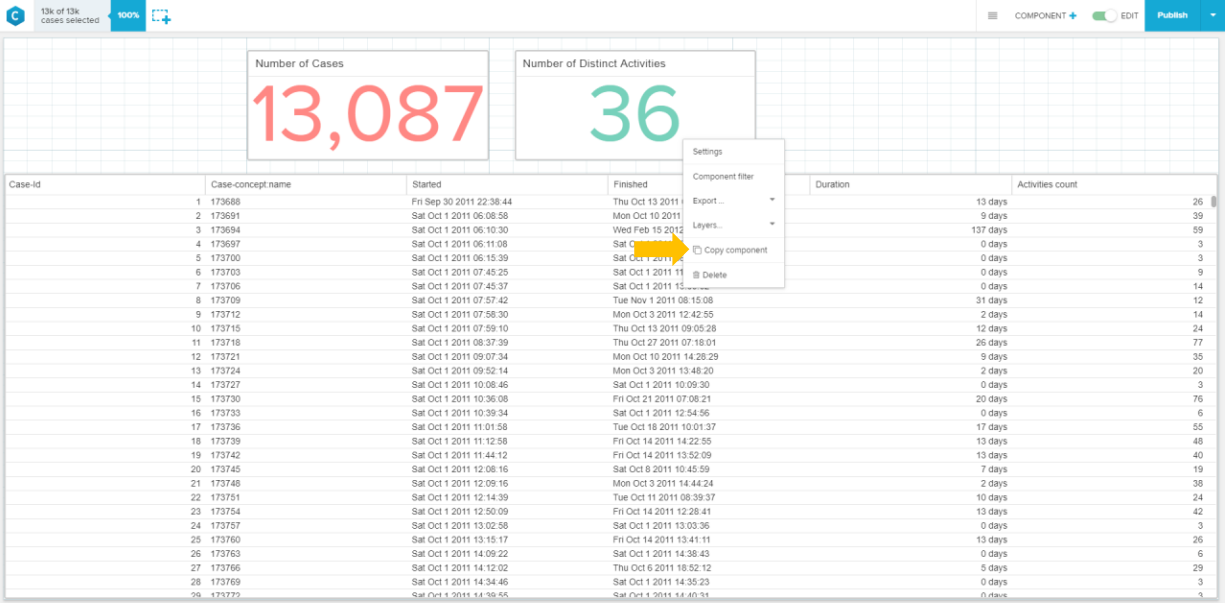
C 13k of 13k cases selected 100%

COMPONENT + EDIT Publish

Number of Cases
13,087

Number of Distinct Activities
36

Settings
Component filter
Export...
Layers...
Copy component
Delete

| Case-Id | Case-concept:name | Started | Finished | Duration | Activities count |
|---|---|---|---|---|---|
| 1 | 173688 | Fri Sep 30 2011 22:38:44 | Thu Oct 13 2011 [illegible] | 13 days | 26 |
| 2 | 173691 | Sat Oct 1 2011 06:08:58 | Mon Oct 10 2011 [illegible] | 9 days | 39 |
| 3 | 173694 | Sat Oct 1 2011 06:10:30 | Wed Feb 15 2012 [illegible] | 137 days | 59 |
| 4 | 173697 | Sat Oct 1 2011 06:11:08 | Sat O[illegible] | 0 days | 3 |
| 5 | 173700 | Sat Oct 1 2011 06:15:39 | Sat Oct 1 2011 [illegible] | 0 days | 3 |
| 6 | 173703 | Sat Oct 1 2011 07:45:25 | Sat Oct 1 2011 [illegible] | 0 days | 9 |
| 7 | 173706 | Sat Oct 1 2011 07:45:37 | Sat Oct 1 2011 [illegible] | 0 days | 14 |
| 8 | 173709 | Sat Oct 1 2011 07:57:42 | Tue Nov 1 2011 08:15:08 | 31 days | 12 |
| 9 | 173712 | Sat Oct 1 2011 07:58:30 | Mon Oct 3 2011 12:42:55 | 2 days | 14 |
| 10 | 173715 | Sat Oct 1 2011 07:59:10 | Thu Oct 13 2011 09:05:28 | 12 days | 24 |
| 11 | 173718 | Sat Oct 1 2011 08:37:39 | Thu Oct 27 2011 07:18:01 | 26 days | 77 |
| 12 | 173721 | Sat Oct 1 2011 09:07:34 | Mon Oct 10 2011 14:28:29 | 9 days | 35 |
| 13 | 173724 | Sat Oct 1 2011 09:52:14 | Mon Oct 3 2011 13:48:20 | 2 days | 20 |
| 14 | 173727 | Sat Oct 1 2011 10:08:46 | Sat Oct 1 2011 10:09:30 | 0 days | 3 |
| 15 | 173730 | Sat Oct 1 2011 10:36:08 | Fri Oct 21 2011 07:08:21 | 20 days | 76 |
| 16 | 173733 | Sat Oct 1 2011 10:39:34 | Sat Oct 1 2011 12:54:56 | 0 days | 6 |
| 17 | 173736 | Sat Oct 1 2011 11:01:58 | Tue Oct 18 2011 10:01:37 | 17 days | 55 |
| 18 | 173739 | Sat Oct 1 2011 11:12:58 | Fri Oct 14 2011 14:22:55 | 13 days | 48 |
| 19 | 173742 | Sat Oct 1 2011 11:44:12 | Fri Oct 14 2011 13:52:09 | 13 days | 40 |
| 20 | 173745 | Sat Oct 1 2011 12:08:16 | Sat Oct 8 2011 10:45:59 | 7 days | 19 |
| 21 | 173748 | Sat Oct 1 2011 12:09:16 | Mon Oct 3 2011 14:44:24 | 2 days | 38 |
| 22 | 173751 | Sat Oct 1 2011 12:14:39 | Tue Oct 11 2011 08:39:37 | 10 days | 24 |
| 23 | 173754 | Sat Oct 1 2011 12:50:09 | Fri Oct 14 2011 12:28:41 | 13 days | 42 |
| 24 | 173757 | Sat Oct 1 2011 13:02:58 | Sat Oct 1 2011 13:03:36 | 0 days | 3 |
| 25 | 173760 | Sat Oct 1 2011 13:15:17 | Fri Oct 14 2011 13:41:11 | 13 days | 26 |
| 26 | 173763 | Sat Oct 1 2011 14:09:22 | Sat Oct 1 2011 14:38:43 | 0 days | 6 |
| 27 | 173766 | Sat Oct 1 2011 14:12:02 | Thu Oct 6 2011 18:52:12 | 5 days | 29 |
| 28 | 173769 | Sat Oct 1 2011 14:34:46 | Sat Oct 1 2011 14:35:23 | 0 days | 3 |
| 29 | 173772 | Sat Oct 1 2011 14:39:55 | Sat Oct 1 2011 14:40:31 | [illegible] | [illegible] |